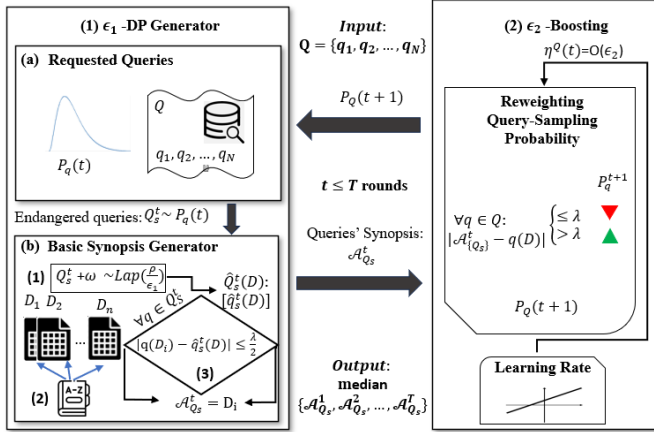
(1) $\epsilon_1$ -DP Generator

(a) Requested Queries

$P_q(t)$

$Q$

$q_1, q_2, \ldots, q_N$

Endangered queries: $Q_s^t \sim P_q(t)$

(b) Basic Synopsis Generator

(1) $Q_s^t + \omega \sim Lap(\frac{\rho}{\epsilon_1})$

$\hat{Q}_s^t(D)$: $[\hat{q}_s^t(D)]$

$D_1$ $D_2$ ... $D_n$

$\forall q \in Q_s^t$

$|q(D_i) - \hat{q}_s^t(D)| \leq \frac{\lambda}{2}$

(3)

(2) A-Z

$\mathcal{A}_{Q_s}^t = D_i$

Input: $\mathbf{Q} = \{\boldsymbol{q_1}, \boldsymbol{q_2}, \ldots, \boldsymbol{q_N}\}$

$P_Q(t+1)$

$t \leq T$ rounds

Queries' Synopsis: $\mathcal{A}_{Q_s}^t$

Output: median $\{\mathcal{A}_{Q_s}^1, \mathcal{A}_{Q_s}^2, \ldots, \mathcal{A}_{Q_s}^T\}$

(2) $\epsilon_2$ -Boosting

$\eta^Q(t) = O(\epsilon_2)$

Reweighting Query-Sampling Probability

$P_q^{t+1}$

$\forall q \in Q$: $|\mathcal{A}_{\{Q_s\}}^t - q(D)|$ $\begin{cases} \leq \lambda \\ > \lambda \end{cases}$

$P_Q(t+1)$

Learning Rate